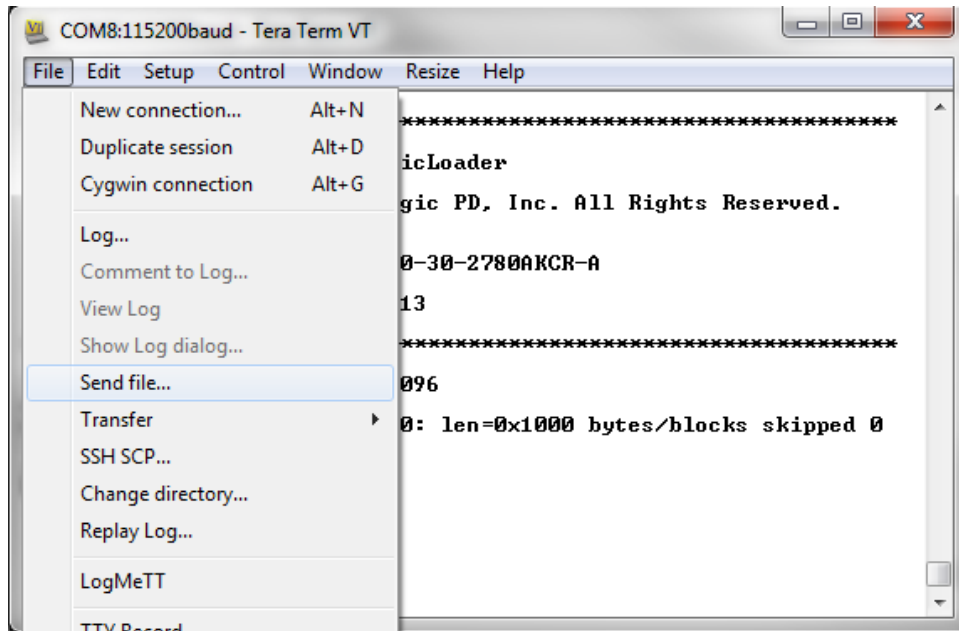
COM8:115200baud - Tera Term VT

File Edit Setup Control Window Resize Help

New connection... Alt+N
Duplicate session Alt+D
Cygwin connection Alt+G
Log...
Comment to Log...
View Log
Show Log dialog...
Send file...
Transfer
SSH SCP...
Change directory...
Replay Log...
LogMeTT
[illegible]

************************************
icLoader
gic PD, Inc. All Rights Reserved.
0-30-2780AKCR-A
13
************************************
096
0: len=0x1000 bytes/blocks skipped 0